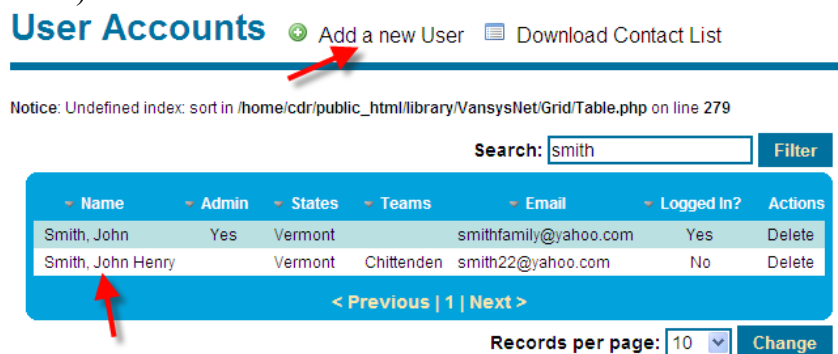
User Accounts Add a new User Download Contact List

Notice: Undefined index: sort in /home/cdr/public_html/library/VansysNet/Grid/Table.php on line 279

Search: smith Filter

| Name | Admin | States | Teams | Email | Logged In? | Actions |
|---|---|---|---|---|---|---|
| Smith, John | Yes | Vermont | | smithfamily@yahoo.com | Yes | Delete |
| Smith, John Henry | | Vermont | Chittenden | smith22@yahoo.com | No | Delete |

< Previous | 1 | Next >

Records per page: 10 Change